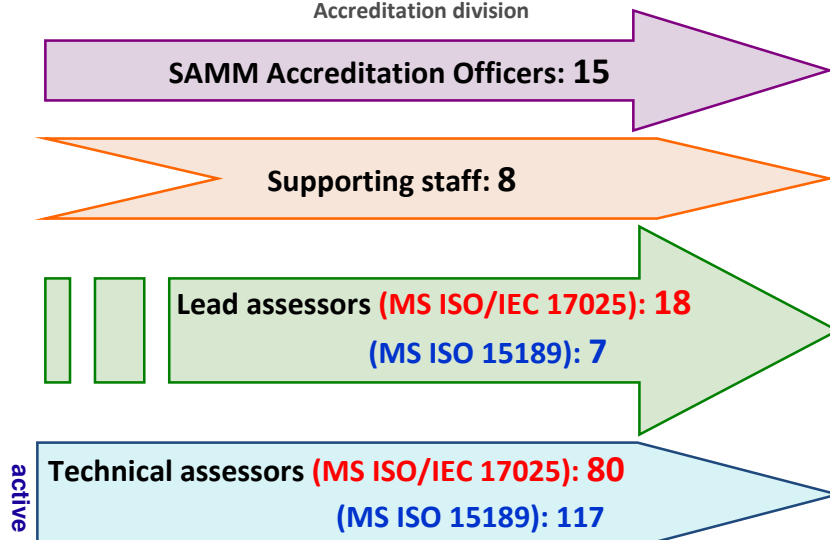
Accreditation division

SAMM Accreditation Officers: 15

Supporting staff: 8

Lead assessors (MS ISO/IEC 17025): 18
(MS ISO 15189): 7

active

Technical assessors (MS ISO/IEC 17025): 80
(MS ISO 15189): 117